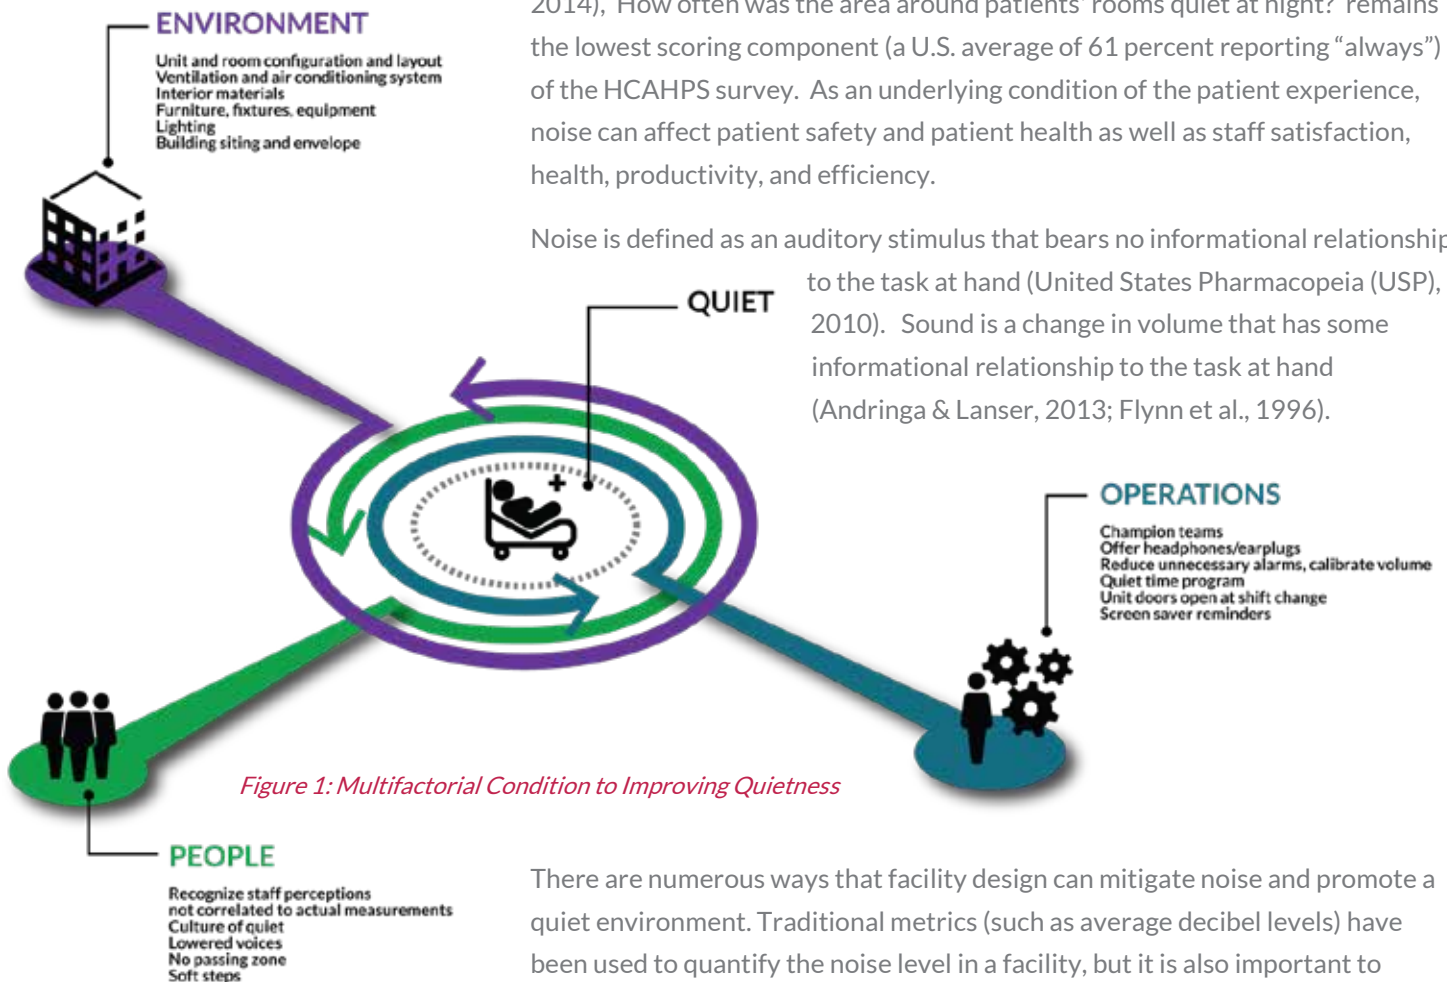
ENVIRONMENT

Unit and room configuration and layout
Ventilation and air conditioning system
Interior materials
Furniture, fixtures, equipment
Lighting
Building siting and envelope

2014), "How often was the area around patients' rooms quiet at night?" remains the lowest scoring component (a U.S. average of 61 percent reporting "always") of the HCAHPS survey. As an underlying condition of the patient experience, noise can affect patient safety and patient health as well as staff satisfaction, health, productivity, and efficiency.

Noise is defined as an auditory stimulus that bears no informational relationship to the task at hand (United States Pharmacopeia (USP), 2010). Sound is a change in volume that has some informational relationship to the task at hand (Andringa & Lanser, 2013; Flynn et al., 1996).

QUIET

OPERATIONS

Champion teams
Offer headphones/earplugs
Reduce unnecessary alarms, calibrate volume
Quiet time program
Unit doors open at shift change
Screen saver reminders

Figure 1: Multifactorial Condition to Improving Quietness

PEOPLE

Recognize staff perceptions
not correlated to actual measurements
Culture of quiet
Lowered voices
No passing zone
Soft steps

There are numerous ways that facility design can mitigate noise and promote a quiet environment. Traditional metrics (such as average decibel levels) have been used to quantify the noise level in a facility, but it is also important to